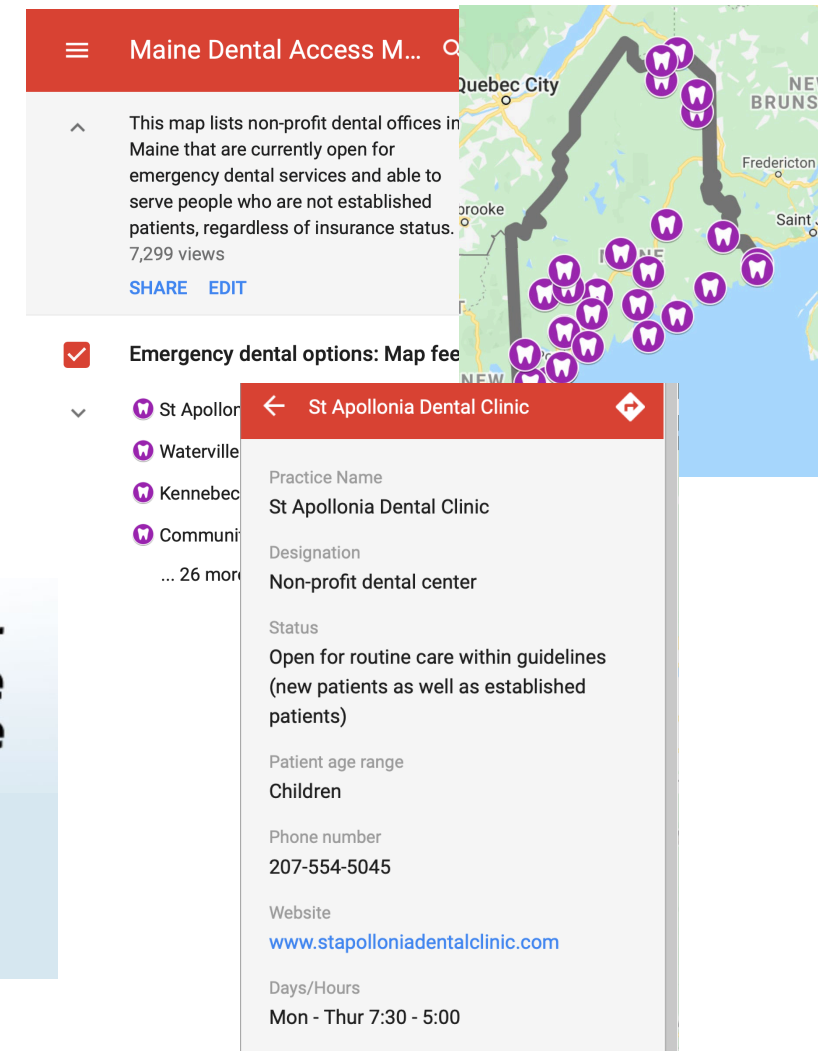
Maine Dental Access M...

This map lists non-profit dental offices in Maine that are currently open for emergency dental services and able to serve people who are not established patients, regardless of insurance status.
7,299 views

SHARE EDIT

Emergency dental options: Map fee

St Apollon
Waterville
Kennebec
Communit
... 26 more

Quebec City
NEW
BRUNS
Fredericton
rooke
Saint
NE
NEW

St Apollonia Dental Clinic

Practice Name
St Apollonia Dental Clinic

Designation
Non-profit dental center

Status
Open for routine care within guidelines (new patients as well as established patients)

Patient age range
Children

Phone number
207-554-5045

Website
www.stapolloniadentalclinic.com

Days/Hours
Mon - Thur 7:30 - 5:00